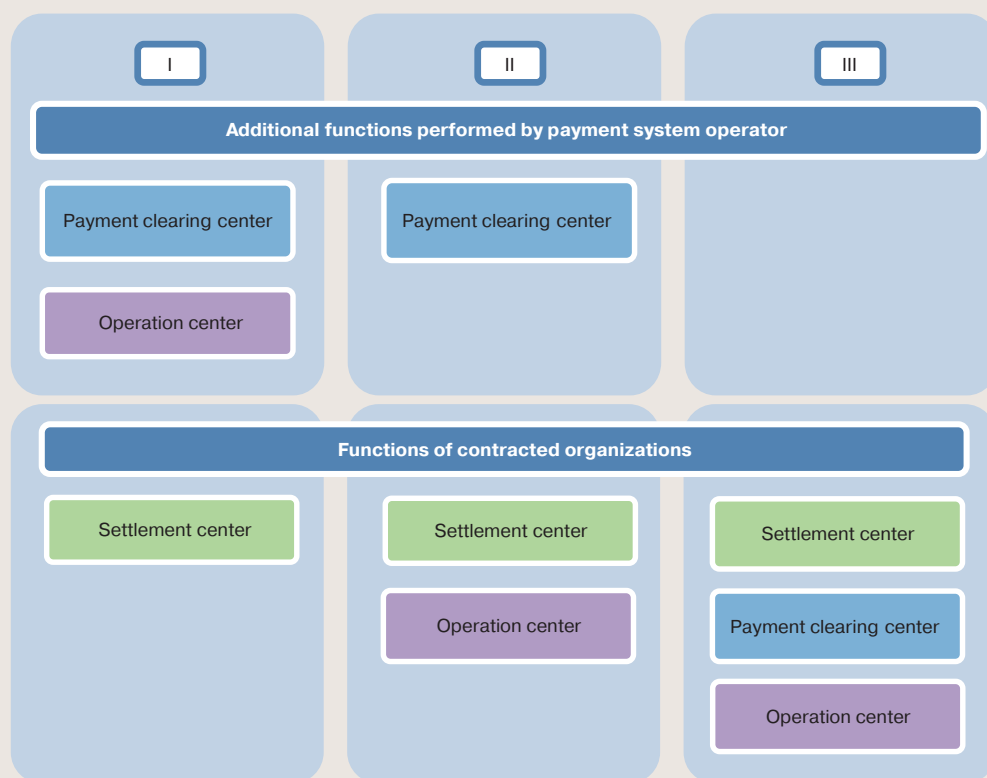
I

II

III

Additional functions performed by payment system operator

Payment clearing center

Operation center

Payment clearing center

Functions of contracted organizations

Settlement center

Settlement center

Operation center

Settlement center

Payment clearing center

Operation center